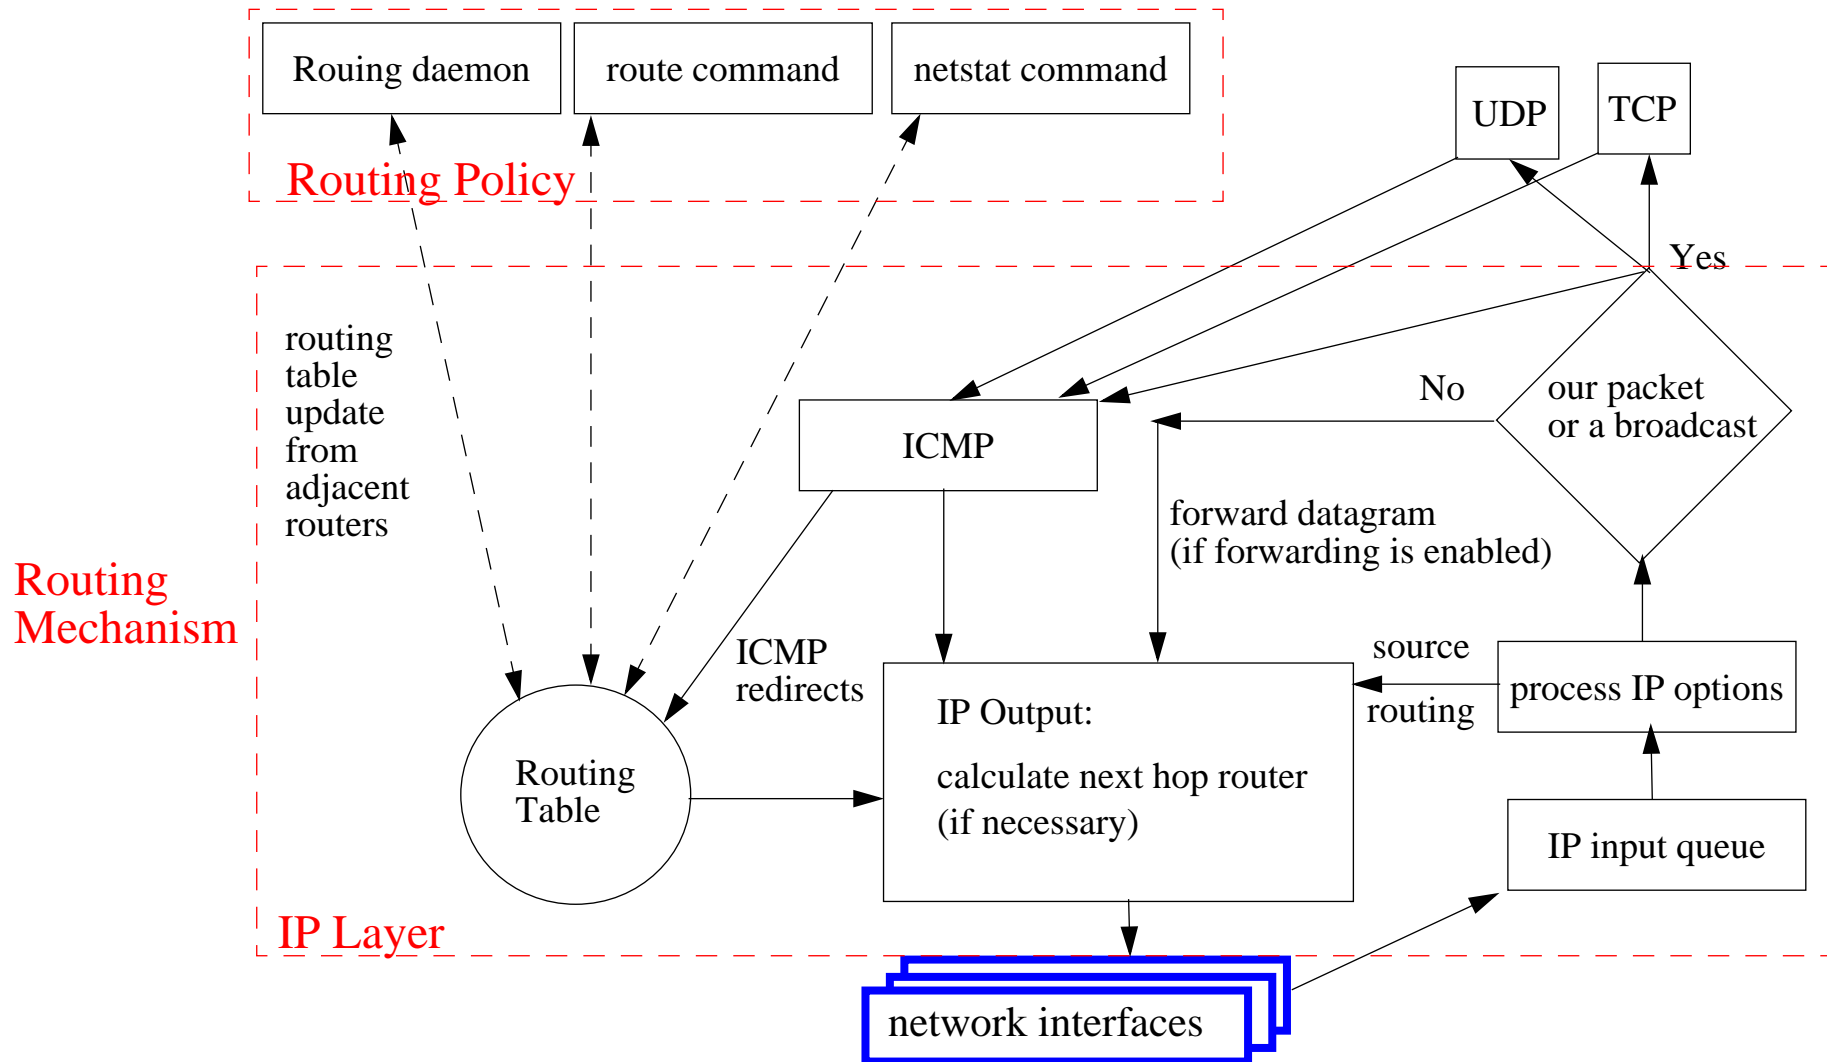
Rouing daemon

route command

netstat command

Routing Policy

UDP

TCP

Yes

routing table update from adjacent routers

No

our packet or a broadcast

ICMP

forward datagram (if forwarding is enabled)

Routing Mechanism

ICMP redirects

source routing

process IP options

Routing Table

IP Output:

calculate next hop router (if necessary)

IP input queue

IP Layer

network interfaces